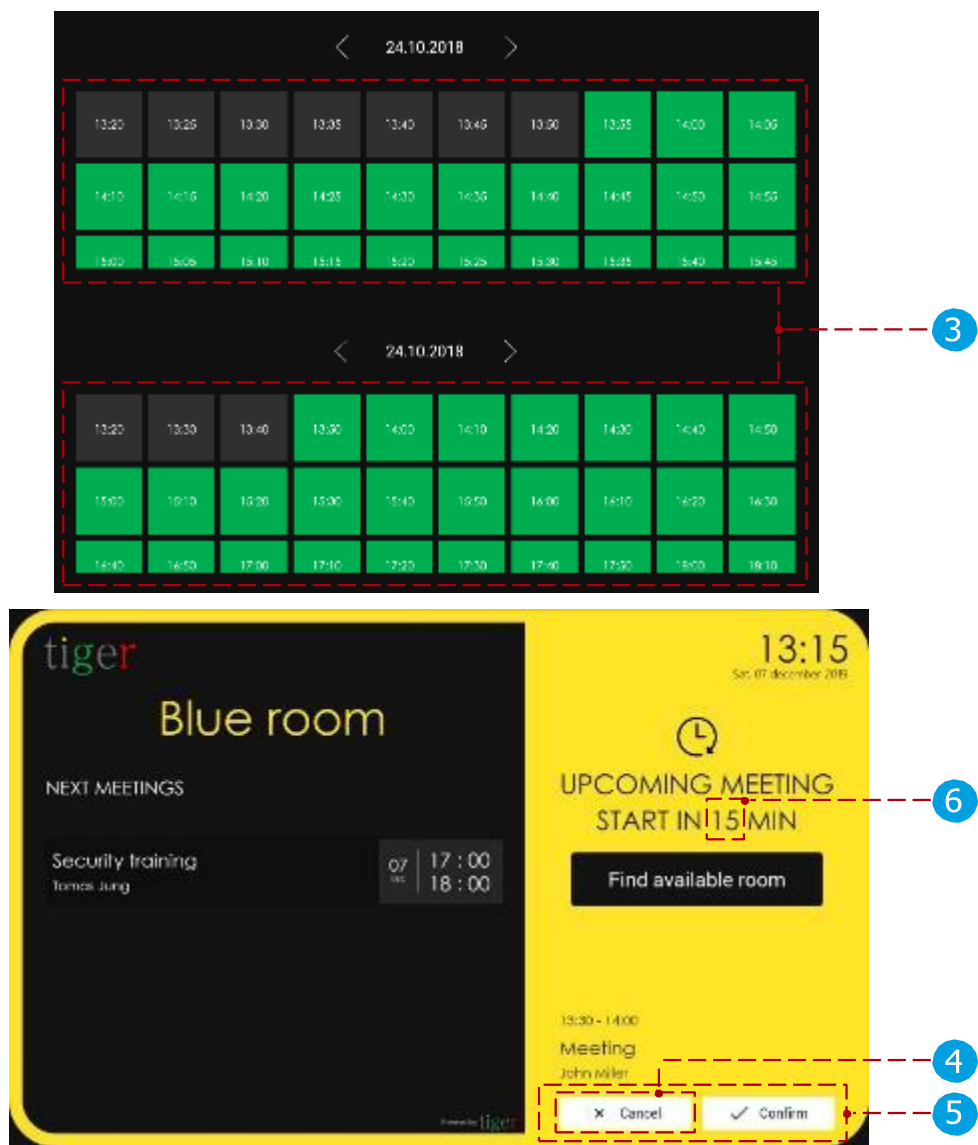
24.10.2018

| 13:20 | 13:25 | 13:30 | 13:35 | 13:40 | 13:45 | 13:50 | 13:55 | 14:00 | 14:05 |
|---|---|---|---|---|---|---|---|---|---|
| 14:10 | 14:15 | 14:20 | 14:25 | 14:30 | 14:35 | 14:40 | 14:45 | 14:50 | 14:55 |
| 15:00 | 15:05 | 15:10 | 15:15 | 15:20 | 15:25 | 15:30 | 15:35 | 15:40 | 15:45 |

3

24.10.2018

| 13:20 | 13:30 | 13:40 | 13:50 | 14:00 | 14:10 | 14:20 | 14:30 | 14:40 | 14:50 |
|---|---|---|---|---|---|---|---|---|---|
| 15:00 | 15:10 | 15:20 | 15:30 | 15:40 | 15:50 | 16:00 | 16:10 | 16:20 | 16:30 |
| 16:40 | 16:50 | 17:00 | 17:10 | 17:20 | 17:30 | 17:40 | 17:50 | 18:00 | 18:10 |

tiger

Blue room

NEXT MEETINGS

Security training
Tomas Jung

07 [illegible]
17 : 00
18 : 00

Powered by tiger

13:15
Sat. 07 december 2019

UPCOMING MEETING
START IN 15 MIN

6

Find available room

13:30 - 14:00
Meeting
John Miler

4

× Cancel
✓ Confirm

5